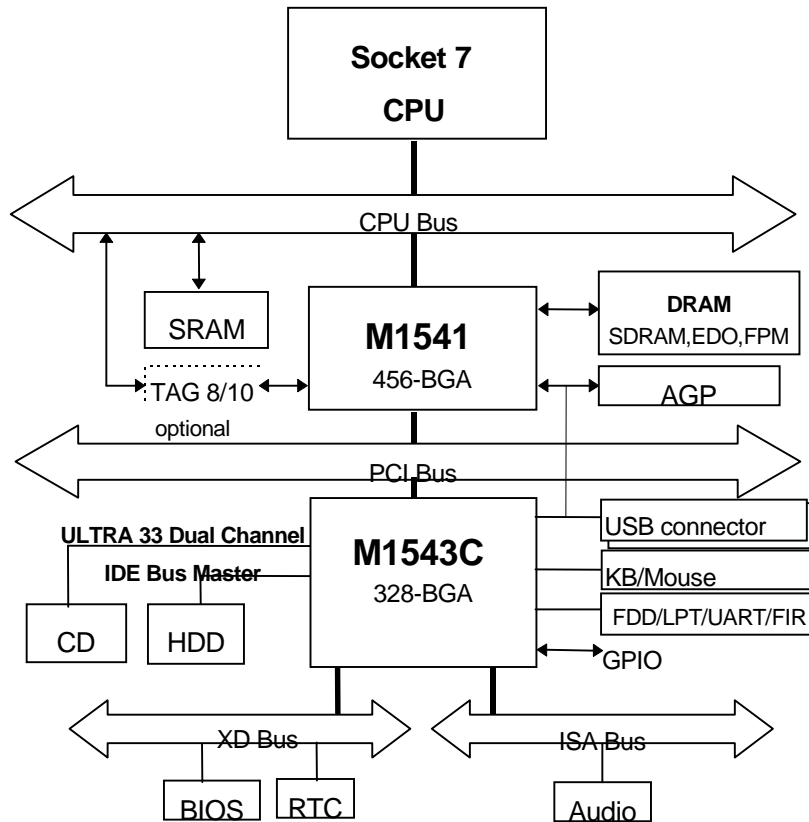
Socket 7
CPU

CPU Bus

SRAM

TAG 8/10
optional

M1541
456-BGA

DRAM
SDRAM,EDO,FPM

AGP

PCI Bus

ULTRA 33 Dual Channel
IDE Bus Master

M1543C
328-BGA

USB connector

KB/Mouse

FDD/LPT/UART/FIR

GPIO

CD

HDD

XD Bus

ISA Bus

BIOS

RTC

Audio